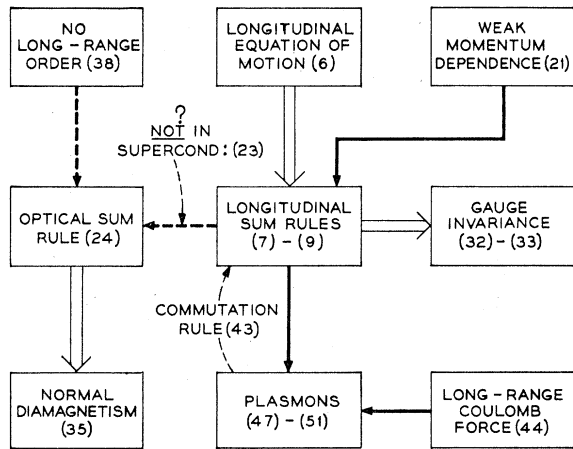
NO LONG - RANGE ORDER (38)

LONGITUDINAL EQUATION OF MOTION (6)

WEAK MOMENTUM DEPENDENCE (21)

NOT? IN SUPERCOND: (23)

OPTICAL SUM RULE (24)

LONGITUDINAL SUM RULES (7) - (9)

GAUGE INVARIANCE (32) - (33)

COMMUTATION RULE (43)

NORMAL DIAMAGNETISM (35)

PLASMONS (47) - (51)

LONG - RANGE COULOMB FORCE (44)